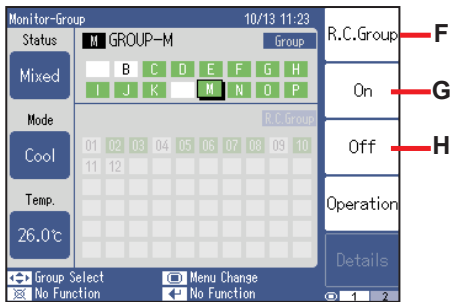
Monitor-Group 10/13 11:23

Status

Mixed

Mode

Cool

Temp.

26.0℃

M GROUP-M

Group

B C D E F G H
I J K M N O P

R.C.Group

01 02 03 04 05 06 07 08 09 10
11 12

R.C.Group

On

Off

Operation

Details

F

G

H

Group Select
No Function

Menu Change
No Function

1 2